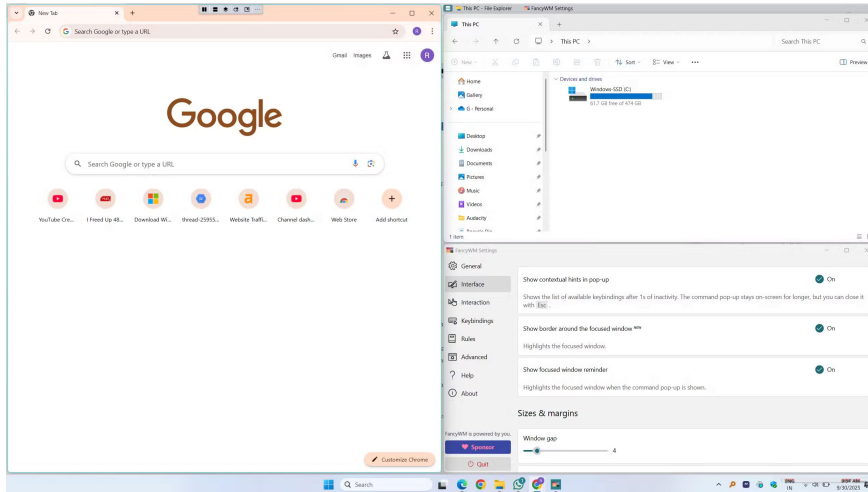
New Tab
Search Google or type a URL
Gmail Images
Google
Search Google or type a URL
YouTube Cre... I Freed Up 48... Download Wi... thread-25955... Website Traffi... Channel dash... Web Store Add shortcut
Customize Chrome

This PC - File Explorer
FancyWM Settings
This PC
This PC
Search This PC
New
Sort
View
Preview
Home
Gallery
G - Personal
Devices and drives
Windows-SSD (C:)
61.7 GB free of 474 GB
Desktop
Downloads
Documents
Pictures
Music
Videos
Audacity
1 item

FancyWM Settings
General
Interface
Interaction
Keybindings
Rules
Advanced
Help
About
Show contextual hints in pop-up
On
Shows the list of available keybindings after 1s of inactivity. The command pop-up stays on-screen for longer, but you can close it with Esc.
Show border around the focused window
On
Highlights the focused window.
Show focused window reminder
On
Highlights the focused window when the command pop-up is shown.
Sizes & margins
Window gap
4
FancyWM is powered by you.
Sponsor
Quit

Search
ENG IN
9/30/2025